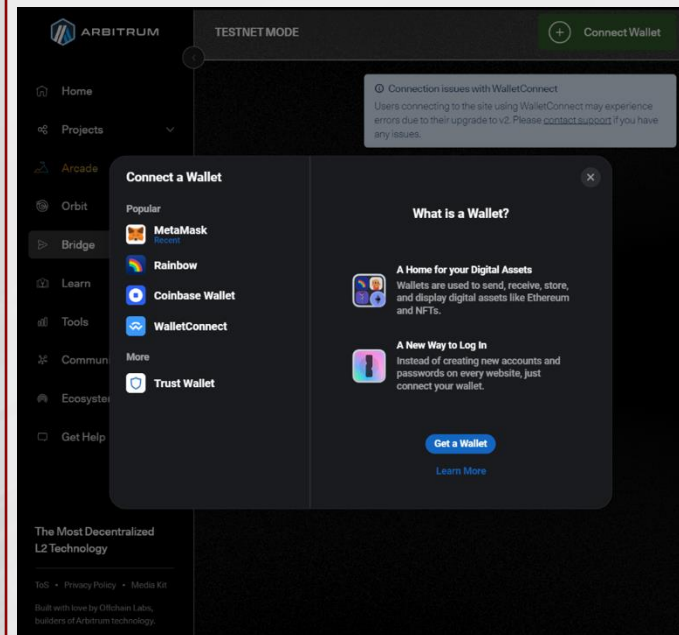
ARBITRUM

TESTNET MODE

Connect Wallet

Home

Projects

Arcade

Orbit

Bridge

Learn

Tools

Commun

Ecosyster

Get Help

Connection issues with WalletConnect
Users connecting to the site using WalletConnect may experience errors due to their upgrade to v2. Please contact support if you have any issues.

Connect a Wallet

Popular

MetaMask
Recent

Rainbow

Coinbase Wallet

WalletConnect

More

Trust Wallet

What is a Wallet?

A Home for your Digital Assets
Wallets are used to send, receive, store, and display digital assets like Ethereum and NFTs.

A New Way to Log In
Instead of creating new accounts and passwords on every website, just connect your wallet.

Get a Wallet

Learn More

The Most Decentralized L2 Technology

ToS • Privacy Policy • Media Kit

Built with love by Offchain Labs, builders of Arbitrum technology.